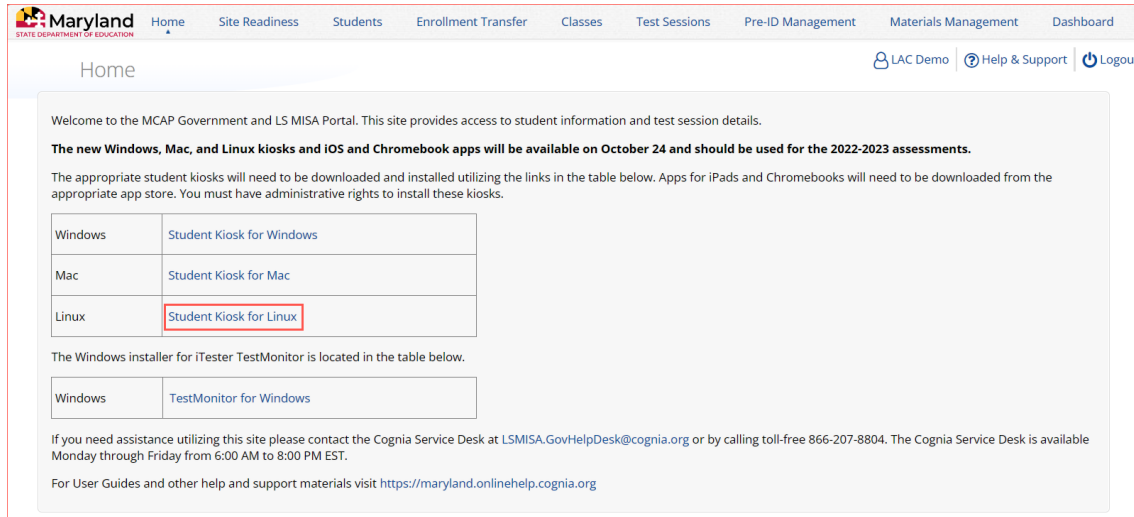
Maryland
STATE DEPARTMENT OF EDUCATION

Home Site Readiness Students Enrollment Transfer Classes Test Sessions Pre-ID Management Materials Management Dashboard

LAC Demo Help & Support Logou

Home

Welcome to the MCAP Government and LS MISA Portal. This site provides access to student information and test session details.

**The new Windows, Mac, and Linux kiosks and iOS and Chromebook apps will be available on October 24 and should be used for the 2022-2023 assessments.**

The appropriate student kiosks will need to be downloaded and installed utilizing the links in the table below. Apps for iPads and Chromebooks will need to be downloaded from the appropriate app store. You must have administrative rights to install these kiosks.

| Windows | Student Kiosk for Windows |
|---|---|
| Mac | Student Kiosk for Mac |
| Linux | Student Kiosk for Linux |

The Windows installer for iTester TestMonitor is located in the table below.

| Windows | TestMonitor for Windows |
|---|---|

If you need assistance utilizing this site please contact the Cognia Service Desk at LSMISA.GovHelpDesk@cognia.org or by calling toll-free 866-207-8804. The Cognia Service Desk is available Monday through Friday from 6:00 AM to 8:00 PM EST.

For User Guides and other help and support materials visit https://maryland.onlinehelp.cognia.org